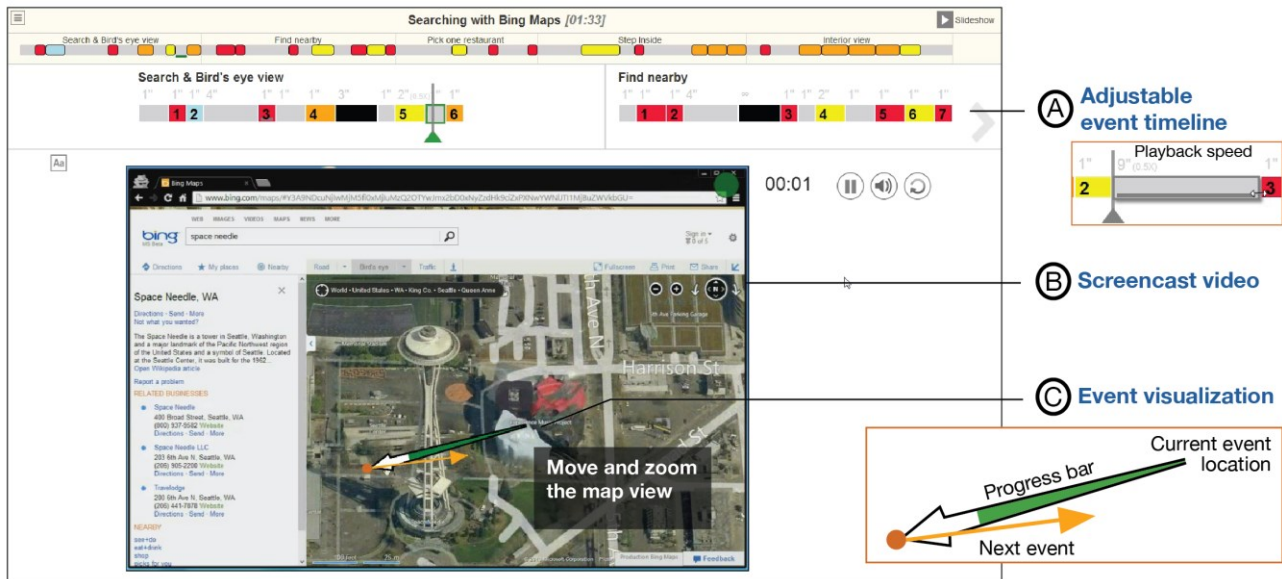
Searching with Bing Maps [01:33]

Slideshow

Search & Bird's eye view Find nearby Pick one restaurant Step Inside Interior view

Search & Bird's eye view

1" 1" 1" 4" 1" 1" 3" 1" 2" (0.5X) 1"

1 2 3 4 5 6

Find nearby

1" 1" 1" 4" ∞ 1" 1" 2" 1" 1" 1"

1 2 3 4 5 6 7

Aa

Bing Maps

www.bing.com/maps/

bing

space needle

Space Needle, WA

Directions · Send · More

Not what you wanted?

The Space Needle is a tower in Seattle, Washington and a major landmark of the Pacific Northwest region of the United States and a symbol of Seattle. Located at the Seattle Center, it was built for the 1962...

Open Wikipedia article

Report a problem

RELATED BUSINESSES

Space Needle

400 Broad Street, Seattle, WA

Space Needle LLC

203 6th Ave N, Seattle, WA

Travelodge

200 6th Ave N, Seattle, WA

NEARBY

Harrison St

5th Ave N

Move and zoom the map view

Feedback

00:01

Ⓐ Adjustable event timeline

Playback speed

1" 9" (0.5X) 1"

2 3

Ⓑ Screencast video

Ⓒ Event visualization

Current event location

Progress bar

Next event